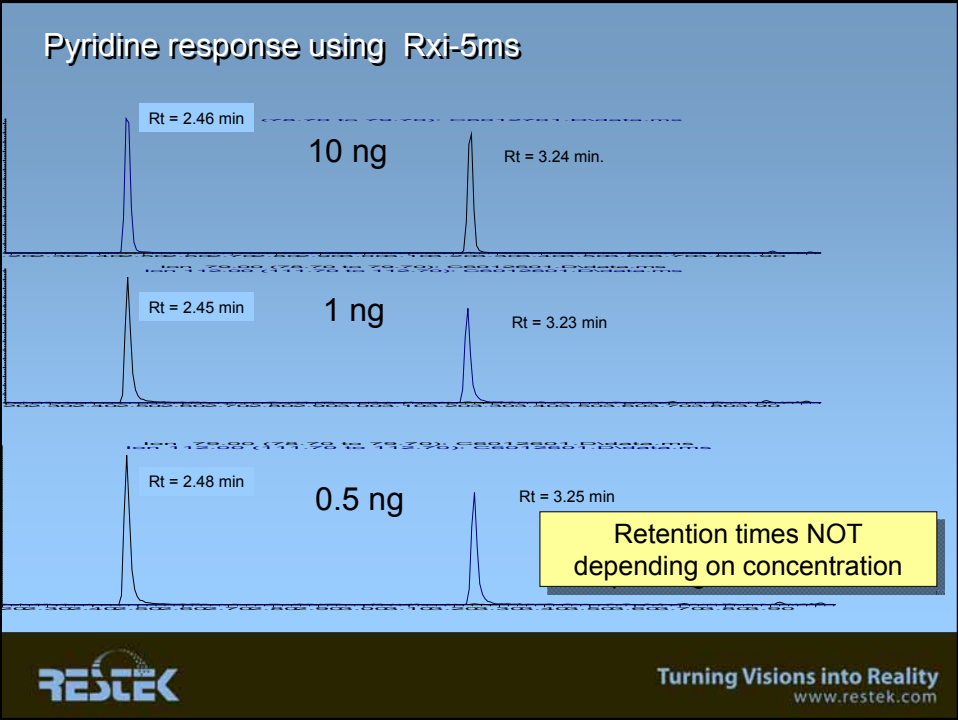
Pyridine response using Rxi-5ms

Rt = 2.46 min

10 ng

Rt = 3.24 min.

Rt = 2.45 min

1 ng

Rt = 3.23 min

Rt = 2.48 min

0.5 ng

Rt = 3.25 min

Retention times NOT depending on concentration

RESTEK

Turning Visions into Reality
www.restek.com